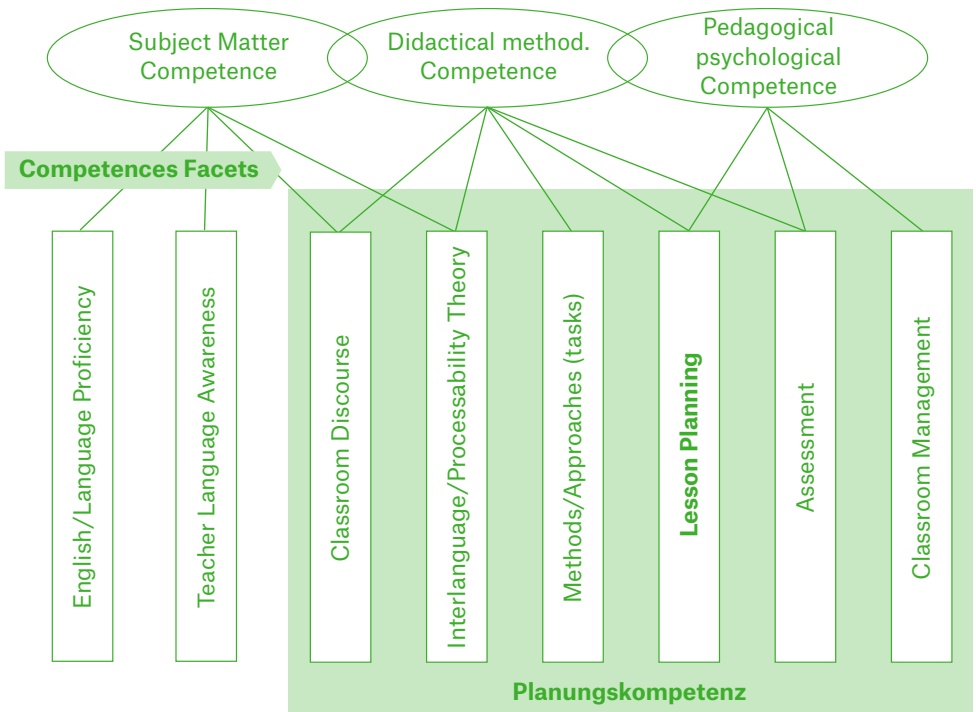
Subject Matter Competence

Didactical method. Competence

Pedagogical psychological Competence

Competences Facets

English/Language Proficiency

Teacher Language Awareness

Classroom Discourse

Interlanguage/Processability Theory

Methods/Approaches (tasks)

Lesson Planning

Assessment

Classroom Management

Planungskompetenz